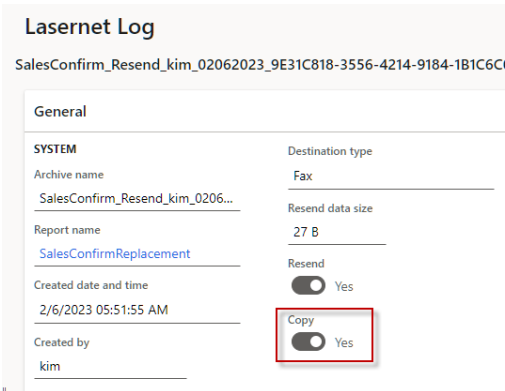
Lasernet Log

SalesConfirm_Resend_kim_02062023_9E31C818-3556-4214-9184-1B1C6C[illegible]

General

SYSTEM

Archive name
SalesConfirm_Resend_kim_0206...

Report name
SalesConfirmReplacement

Created date and time
2/6/2023 05:51:55 AM

Created by
kim

Destination type
Fax

Resend data size
27 B

Resend
Yes

Copy
Yes